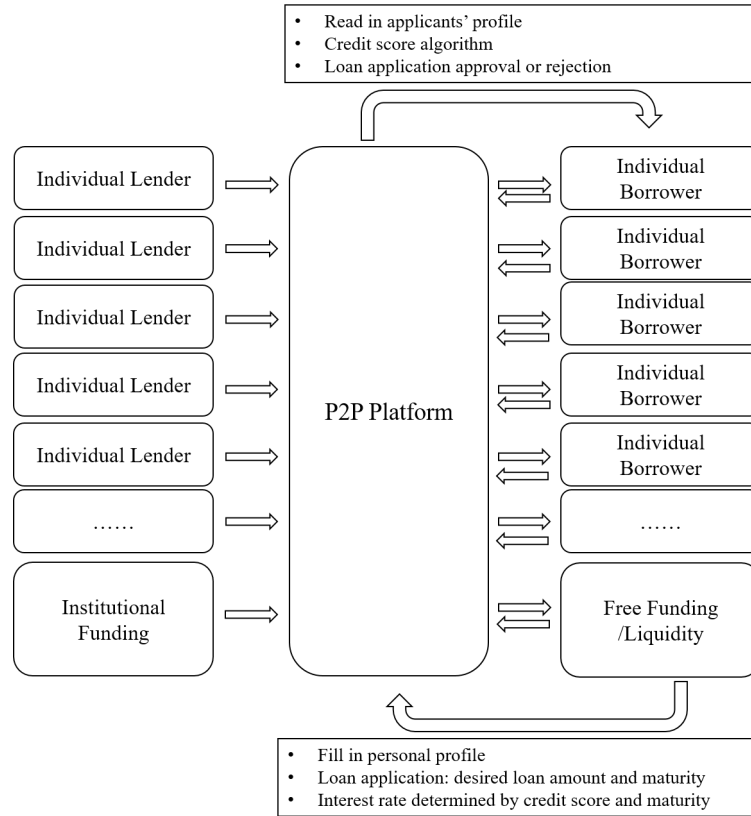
- Read in applicants' profile
- Credit score algorithm
- Loan application approval or rejection

Individual Lender

Individual Lender

Individual Lender

Individual Lender

Individual Lender

……

Institutional Funding

P2P Platform

Individual Borrower

Individual Borrower

Individual Borrower

Individual Borrower

Individual Borrower

……

Free Funding /Liquidity

- Fill in personal profile
- Loan application: desired loan amount and maturity
- Interest rate determined by credit score and maturity